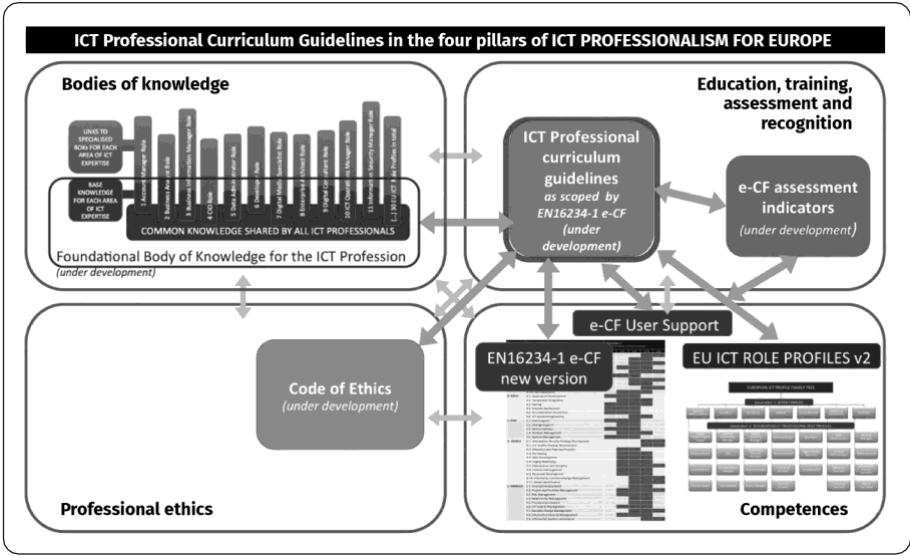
ICT Professional Curriculum Guidelines in the four pillars of ICT PROFESSIONALISM FOR EUROPE

Bodies of knowledge

LINKS TO SPECIALISED BOKs FOR EACH AREA OF ICT EXPERTISE

BASE KNOWLEDGE FOR EACH AREA OF ICT EXPERTISE

1 Account Manager Role
2 Business Analyst Role
3 Business Information Manager Role
4 CIO Role
5 Data Administrator Role
6 Developer Role
7 Digital Media Specialist Role
8 Enterprise Architect Role
9 Digital Consultant Role
10 ICT Operations Manager Role
11 Information Security Manager Role
(...) 30 EU ICT Role Profiles in total

COMMON KNOWLEDGE SHARED BY ALL ICT PROFESSIONALS

Foundational Body of Knowledge for the ICT Profession
(under development)

Education, training, assessment and recognition

ICT Professional curriculum guidelines
as scoped by EN16234-1 e-CF
(under development)

e-CF assessment indicators
(under development)

e-CF User Support

Code of Ethics
(under development)

EN16234-1 e-CF new version

EU ICT ROLE PROFILES v2

EUROPEAN ICT PROFILE FAMILY TREE

Professional ethics

Competences